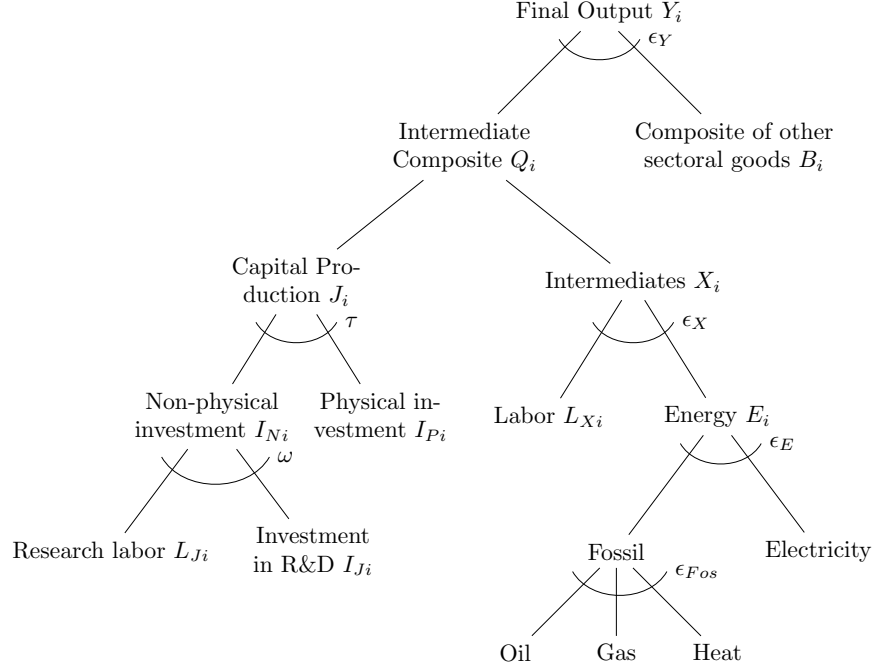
Final Output $Y_i$

$\epsilon_Y$

Intermediate Composite $Q_i$

Composite of other sectoral goods $B_i$

Capital Production $J_i$

$\tau$

Intermediates $X_i$

$\epsilon_X$

Non-physical investment $I_{Ni}$

$\omega$

Physical investment $I_{Pi}$

Labor $L_{Xi}$

Energy $E_i$

$\epsilon_E$

Research labor $L_{Ji}$

Investment in R&D $I_{Ji}$

Fossil

$\epsilon_{Fos}$

Electricity

Oil

Gas

Heat